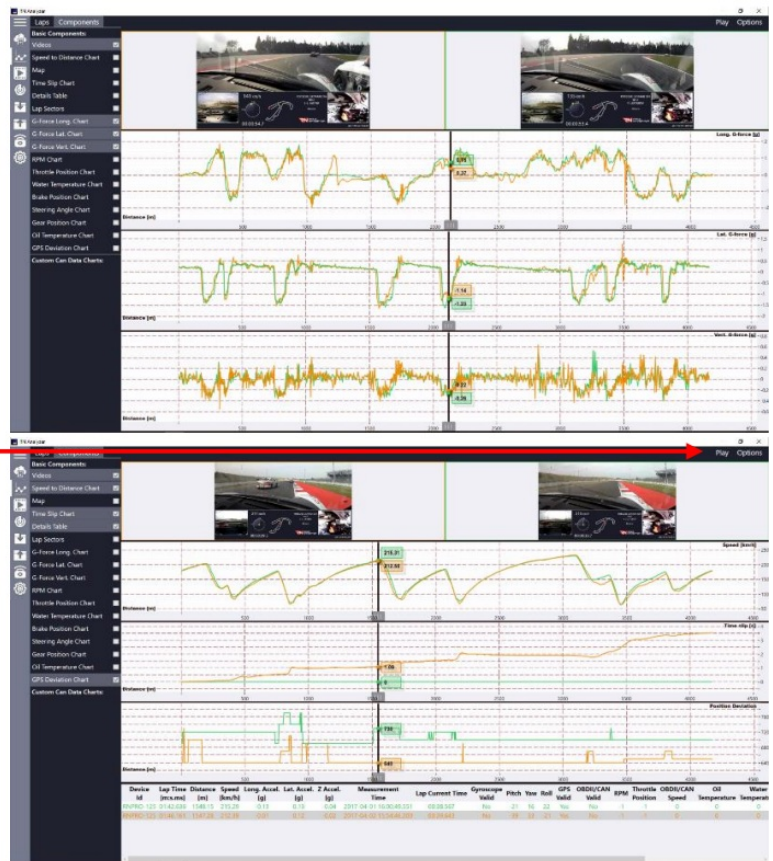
Laps Components

Play Options

Basic Components:
Videos
Speed to Distance Chart
Map
Time Slip Chart
Details Table
Lap Sectors
G-Force Long. Chart
G-Force Lat. Chart
G-Force Vert. Chart
RPM Chart
Throttle Position Chart
Water Temperature Chart
Brake Position Chart
Steering Angle Chart
Gear Position Chart
Oil Temperature Chart
GPS Deviation Chart
Custom Can Data Charts:

Long. G-force [g]
0.25
0.27
Distance [m]
500 1000 1500 2000 2500 3000 3500 4000

Lat. G-force [g]
-1.14
-1.20
Distance [m]
500 1000 1500 2000 2500 3000 3500 4000

Vert. G-force [g]
0.03
-0.26
Distance [m]
500 1000 1500 2000 2500 3000 3500 4000

Laps Components

Play Options

Basic Components:
Videos
Speed to Distance Chart
Map
Time Slip Chart
Details Table
Lap Sectors
G-Force Long. Chart
G-Force Lat. Chart
G-Force Vert. Chart
RPM Chart
Throttle Position Chart
Water Temperature Chart
Brake Position Chart
Steering Angle Chart
Gear Position Chart
Oil Temperature Chart
GPS Deviation Chart
Custom Can Data Charts:

Speed [km/h]
215.31
212.56
Distance [m]
500 1000 1500 2000 2500 3000 3500 4000 4500

Time slip [s]
1.06
0
Distance [m]
500 1000 1500 2000 2500 3000 3500 4000 4500

Position Deviation
720
640
Distance [m]
500 1000 1500 2000 2500 3000 3500 4000 4500

| Device Id | Lap Time [mcs.ms] | Distance [m] | Speed [km/h] | Long. Accel. [g] | Lat. Accel. [g] | Z Accel. [g] | Measurement Time | Lap Current Time | Gyroscope Valid | Pitch | Yaw | Roll | GPS Valid | OBDII/CAN Valid | RPM | Throttle Position | OBDII/CAN Speed | Oil Temperature | Water Temperat |
|---|---|---|---|---|---|---|---|---|---|---|---|---|---|---|---|---|---|---|---|
| XNPRO-123 | 01:42.688 | 1848.15 | 215.28 | -0.13 | 0.13 | 0.04 | 2017-04-01 15:00:49.331 | 00:28.567 | No | -21 | 16 | 22 | Yes | No | -1 | -1 | 0 | 0 | 0 |
| XNPRO-123 | 01:44.161 | 1847.28 | 212.28 | 0.07 | 0.12 | 0.02 | 2017-04-01 15:04:49.331 | 00:29.643 | No | 20 | 22 | 21 | Yes | No | -1 | -1 | 0 | 0 | 0 |